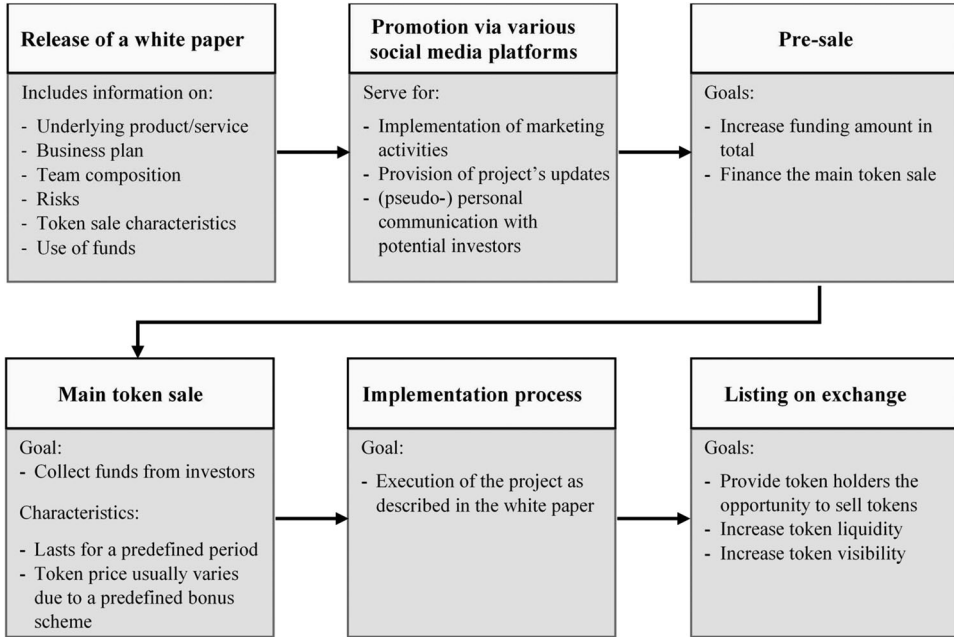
**Release of a white paper**

Includes information on:
- Underlying product/service
- Business plan
- Team composition
- Risks
- Token sale characteristics
- Use of funds

**Promotion via various social media platforms**

Serve for:
- Implementation of marketing activities
- Provision of project's updates
- (pseudo-) personal communication with potential investors

**Pre-sale**

Goals:
- Increase funding amount in total
- Finance the main token sale

**Main token sale**

Goal:
- Collect funds from investors

Characteristics:
- Lasts for a predefined period
- Token price usually varies due to a predefined bonus scheme

**Implementation process**

Goal:
- Execution of the project as described in the white paper

**Listing on exchange**

Goals:
- Provide token holders the opportunity to sell tokens
- Increase token liquidity
- Increase token visibility